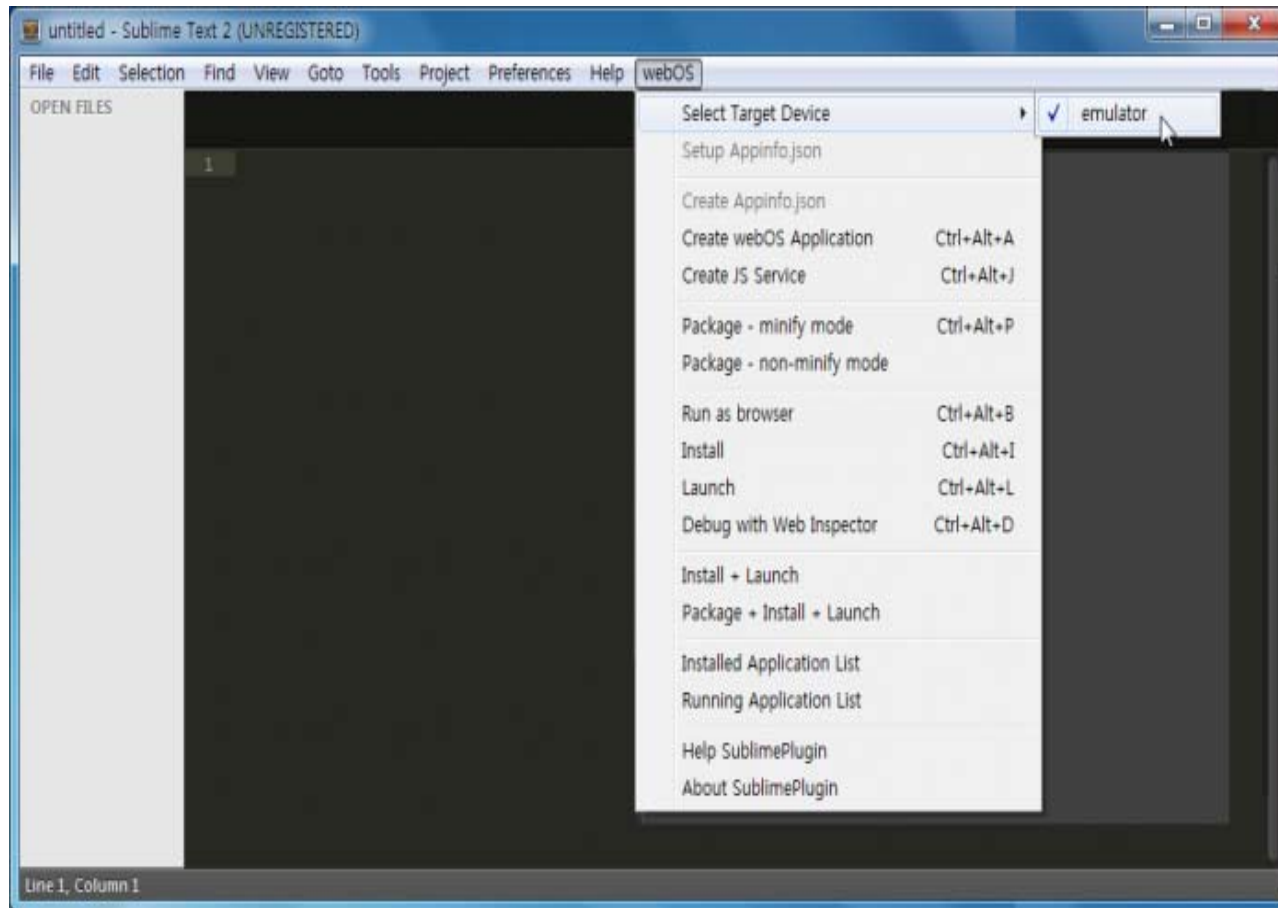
untitled - Sublime Text 2 (UNREGISTERED)

File Edit Selection Find View Goto Tools Project Preferences Help webOS

OPEN FILES

1

Select Target Device
✓ emulator
Setup Appinfo.json

Create Appinfo.json
Create webOS Application Ctrl+Alt+A
Create JS Service Ctrl+Alt+J

Package - minify mode Ctrl+Alt+P
Package - non-minify mode

Run as browser Ctrl+Alt+B
Install Ctrl+Alt+I
Launch Ctrl+Alt+L
Debug with Web Inspector Ctrl+Alt+D

Install + Launch
Package + Install + Launch

Installed Application List
Running Application List

Help SublimePlugin
About SublimePlugin

Line 1, Column 1